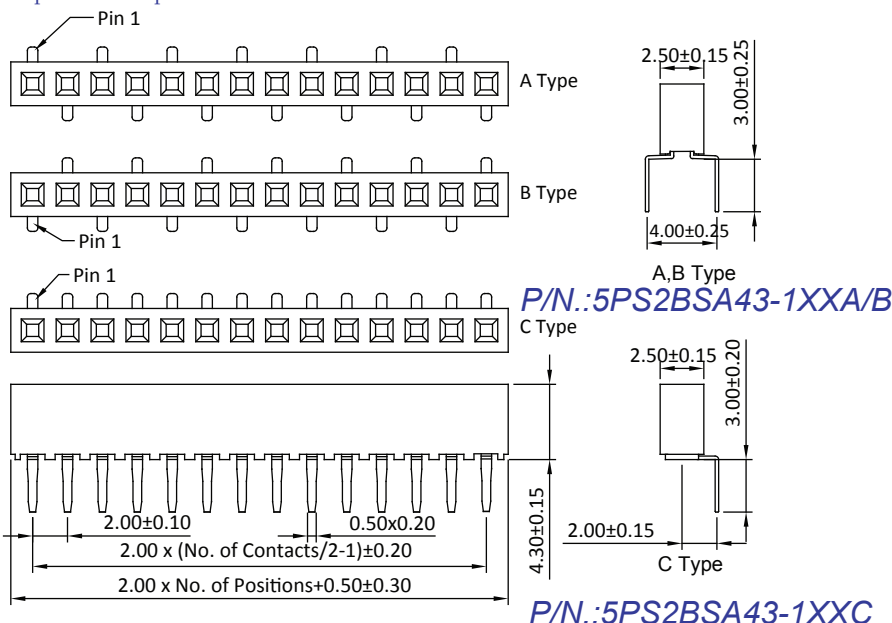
Pin 1

A Type

B Type

Pin 1

Pin 1

C Type

2.50±0.15

3.00±0.25

4.00±0.25

A,B Type

P/N.:5PS2BSA43-1XXA/B

2.50±0.15

3.00±0.20

2.00±0.15

C Type

2.00±0.10

0.50x0.20

2.00 x (No. of Contacts/2-1)±0.20

2.00 x No. of Positions+0.50±0.30

4.30±0.15

P/N.:5PS2BSA43-1XXC